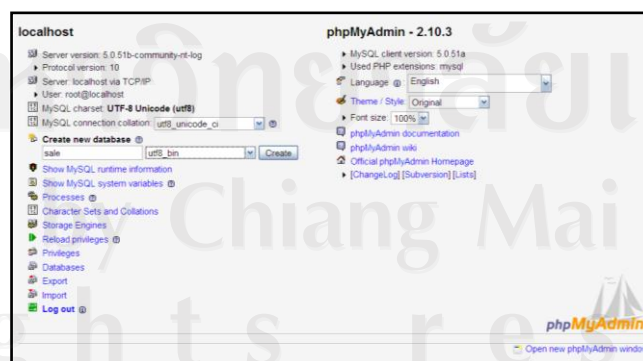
localhost

Server version: 5.0.51b-community-nt-log
Protocol version: 10
Server: localhost via TCP/IP
User: root@localhost
MySQL charset: UTF-8 Unicode (utf8)
MySQL connection collation: utf8_unicode_ci

Create new database
sale | utf8_bin | Create

Show MySQL runtime information
Show MySQL system variables
Processes
Character Sets and Collations
Storage Engines
Reload privileges
Privileges
Databases
Export
Import
Log out

phpMyAdmin - 2.10.3

MySQL client version: 5.0.51a
Used PHP extensions: mysql
Language: English
Theme / Style: Original
Font size: 100%
phpMyAdmin documentation
phpMyAdmin wiki
Official phpMyAdmin Homepage
[ChangeLog] [Subversion] [Lists]

phpMyAdmin

Open new phpMyAdmin windo

Chiang Mai
h t s r e